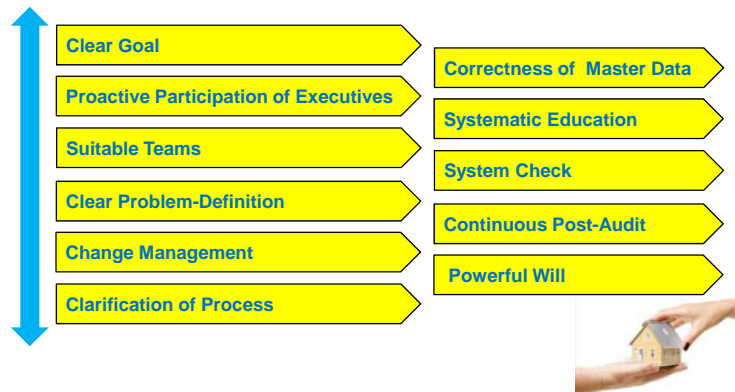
Clear Goal

Proactive Participation of Executives

Suitable Teams

Clear Problem-Definition

Change Management

Clarification of Process

Correctness of Master Data

Systematic Education

System Check

Continuous Post-Audit

Powerful Will